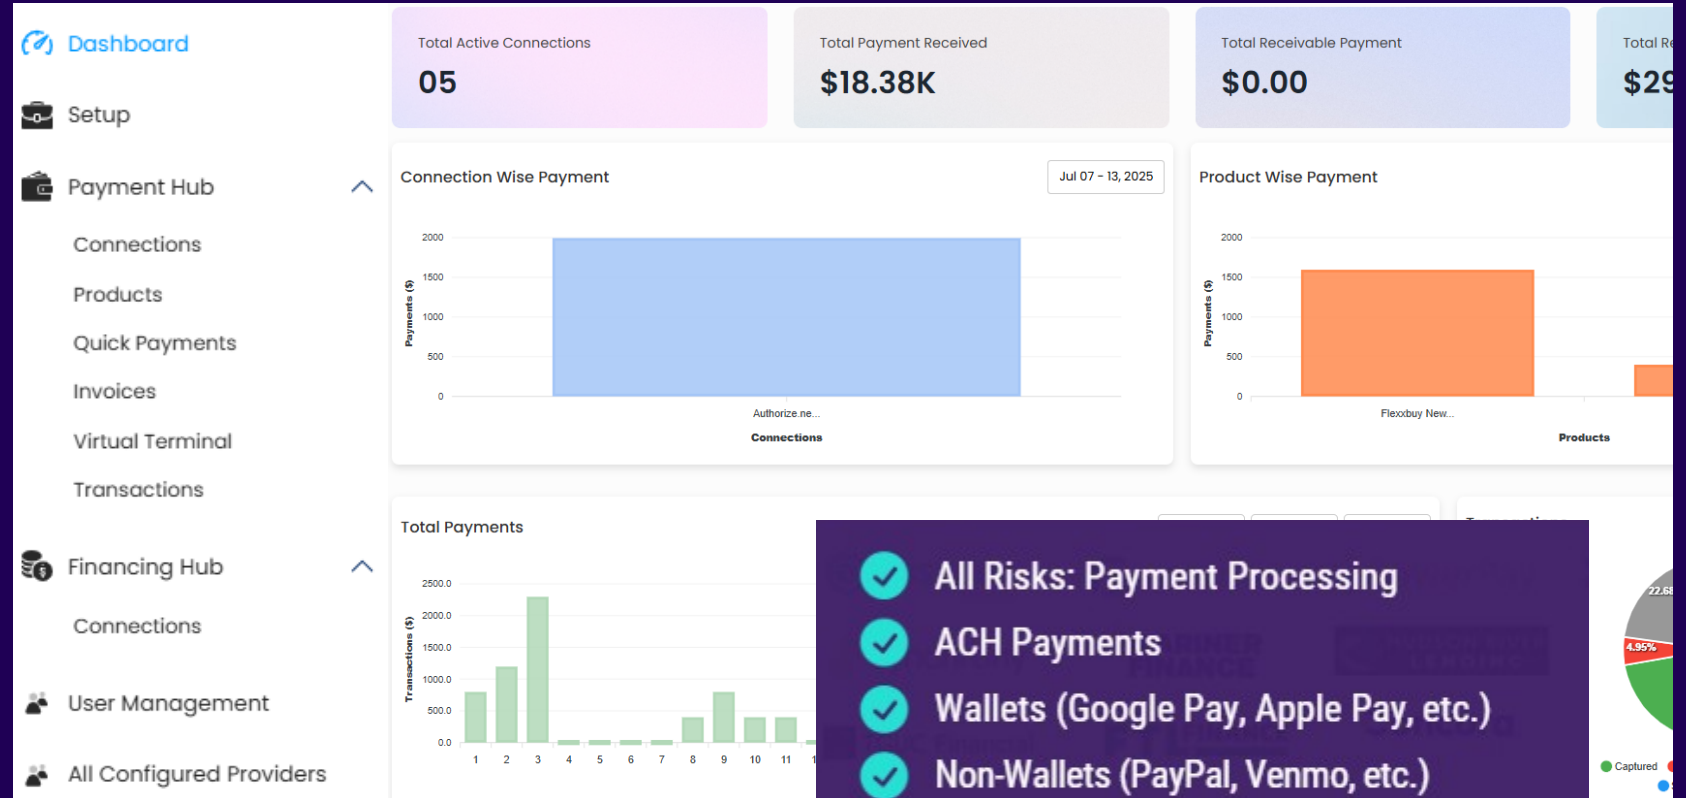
Dashboard

Setup

Payment Hub

Connections

Products

Quick Payments

Invoices

Virtual Terminal

Transactions

Financing Hub

Connections

User Management

All Configured Providers

Total Active Connections
05

Total Payment Received
$18.38K

Total Receivable Payment
$0.00

Total Re
$29

Connection Wise Payment

Jul 07 - 13, 2025

2000
1500
1000
500
0

Payments ($)

Authorize.ne...

Connections

Product Wise Payment

2000
1500
1000
500
0

Payments ($)

Flexxbuy New...

Products

Total Payments

2500.0
2000.0
1500.0
1000.0
500.0
0.0

Transactions ($)

1 2 3 4 5 6 7 8 9 10 11

All Risks: Payment Processing
ACH Payments
Wallets (Google Pay, Apple Pay, etc.)
Non-Wallets (PayPal, Venmo, etc.)

22.68

4.95%

Captured